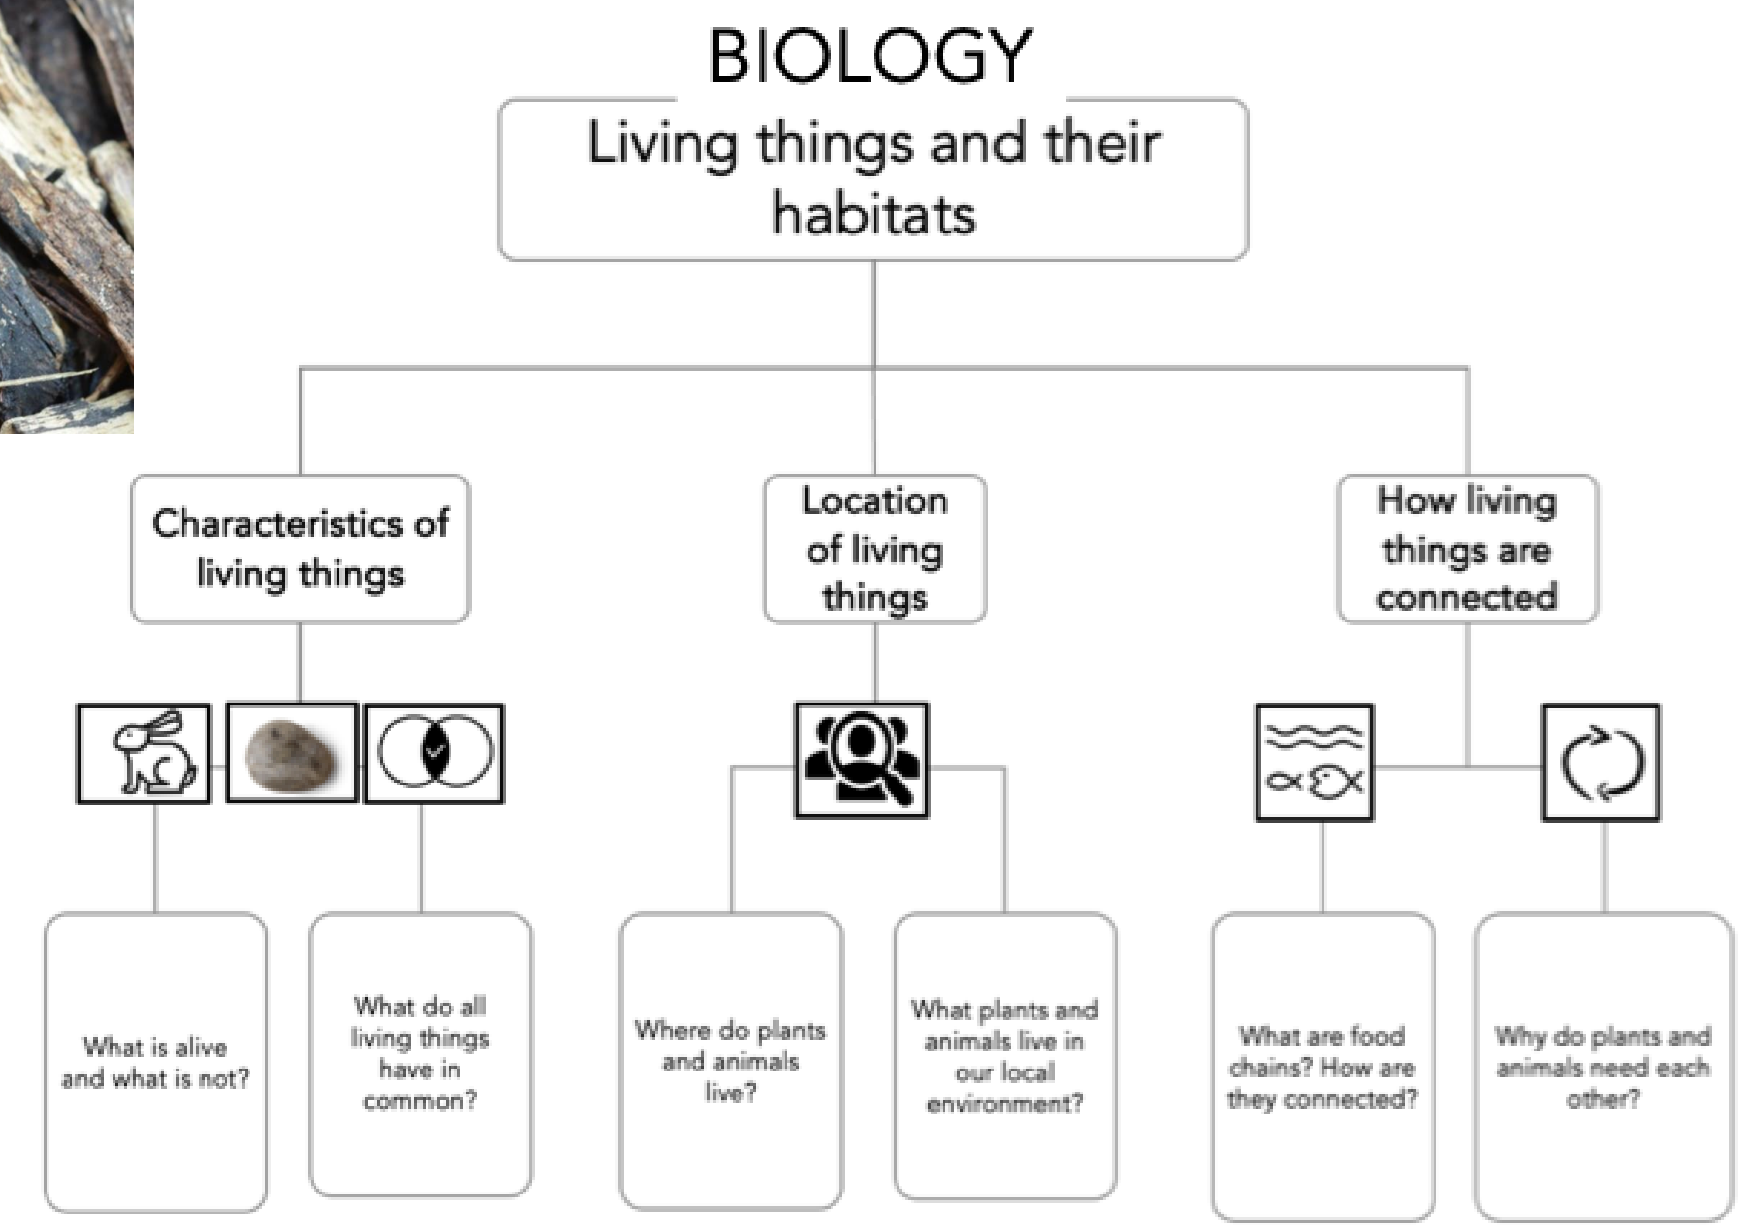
BIOLOGY

Living things and their habitats

Characteristics of living things

Location of living things

How living things are connected

What is alive and what is not?

What do all living things have in common?

Where do plants and animals live?

What plants and animals live in our local environment?

What are food chains? How are they connected?

Why do plants and animals need each other?